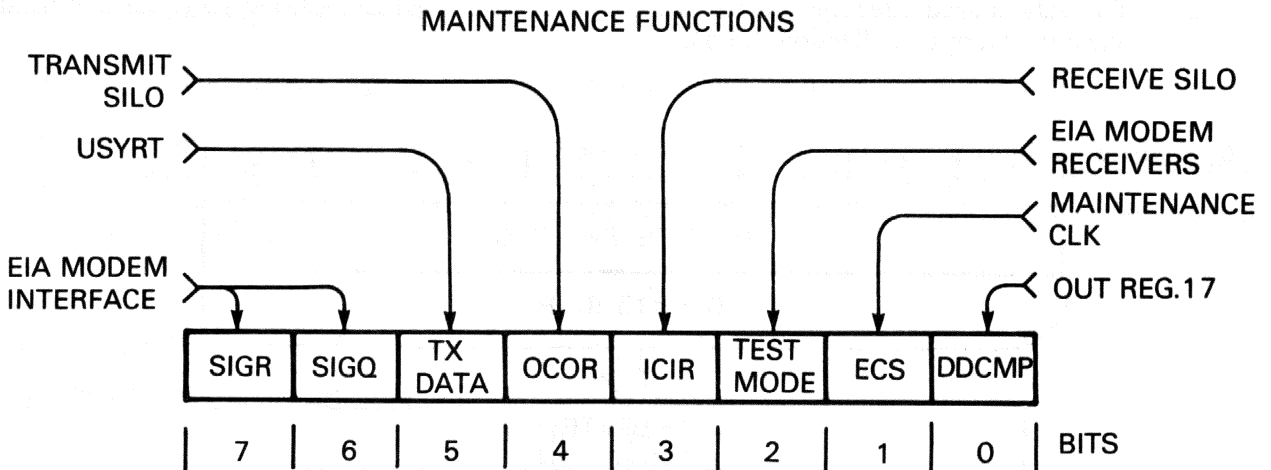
MAINTENANCE FUNCTIONS

TRANSMIT SILO

USYRT

EIA MODEM INTERFACE

RECEIVE SILO

EIA MODEM RECEIVERS

MAINTENANCE CLK

OUT REG.17

| SIGR | SIGQ | TX DATA | OCOR | ICIR | TEST MODE | ECS | DDCMP |
|---|---|---|---|---|---|---|---|
| 7 | 6 | 5 | 4 | 3 | 2 | 1 | 0 |

BITS